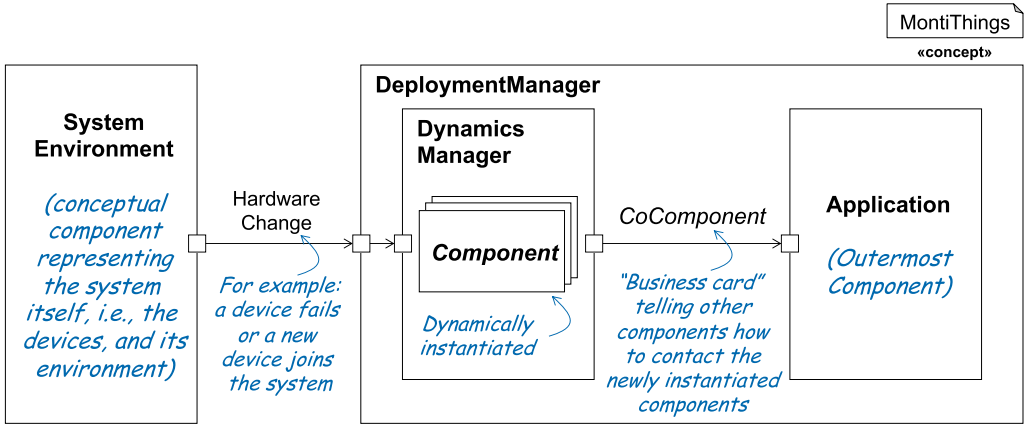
MontiThings
«concept»

System Environment

(conceptual component representing the system itself, i.e., the devices, and its environment)

Hardware Change

For example: a device fails or a new device joins the system

DeploymentManager

Dynamics Manager

Component

Dynamically instantiated

CoComponent

"Business card" telling other components how to contact the newly instantiated components

Application

(Outermost Component)